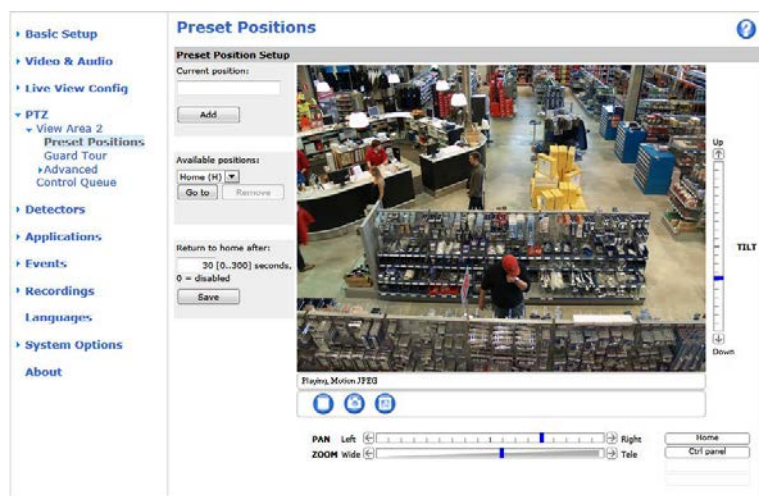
▸ Basic Setup
▸ Video & Audio
▸ Live View Config
▾ PTZ
▾ View Area 2
Preset Positions
Guard Tour
▸Advanced
Control Queue
▸ Detectors
▸ Applications
▸ Events
▸ Recordings
Languages
▸ System Options
About

Preset Positions

Preset Position Setup

Current position:

Add

Available positions:

Home (H)

Go to

Remove

Return to home after:

30 [0...300] seconds, 0 = disabled

Save

Up

TILT

Down

Playing, Motion JPEG

PAN Left Right

ZOOM Wide Tele

Home

Ctrl panel